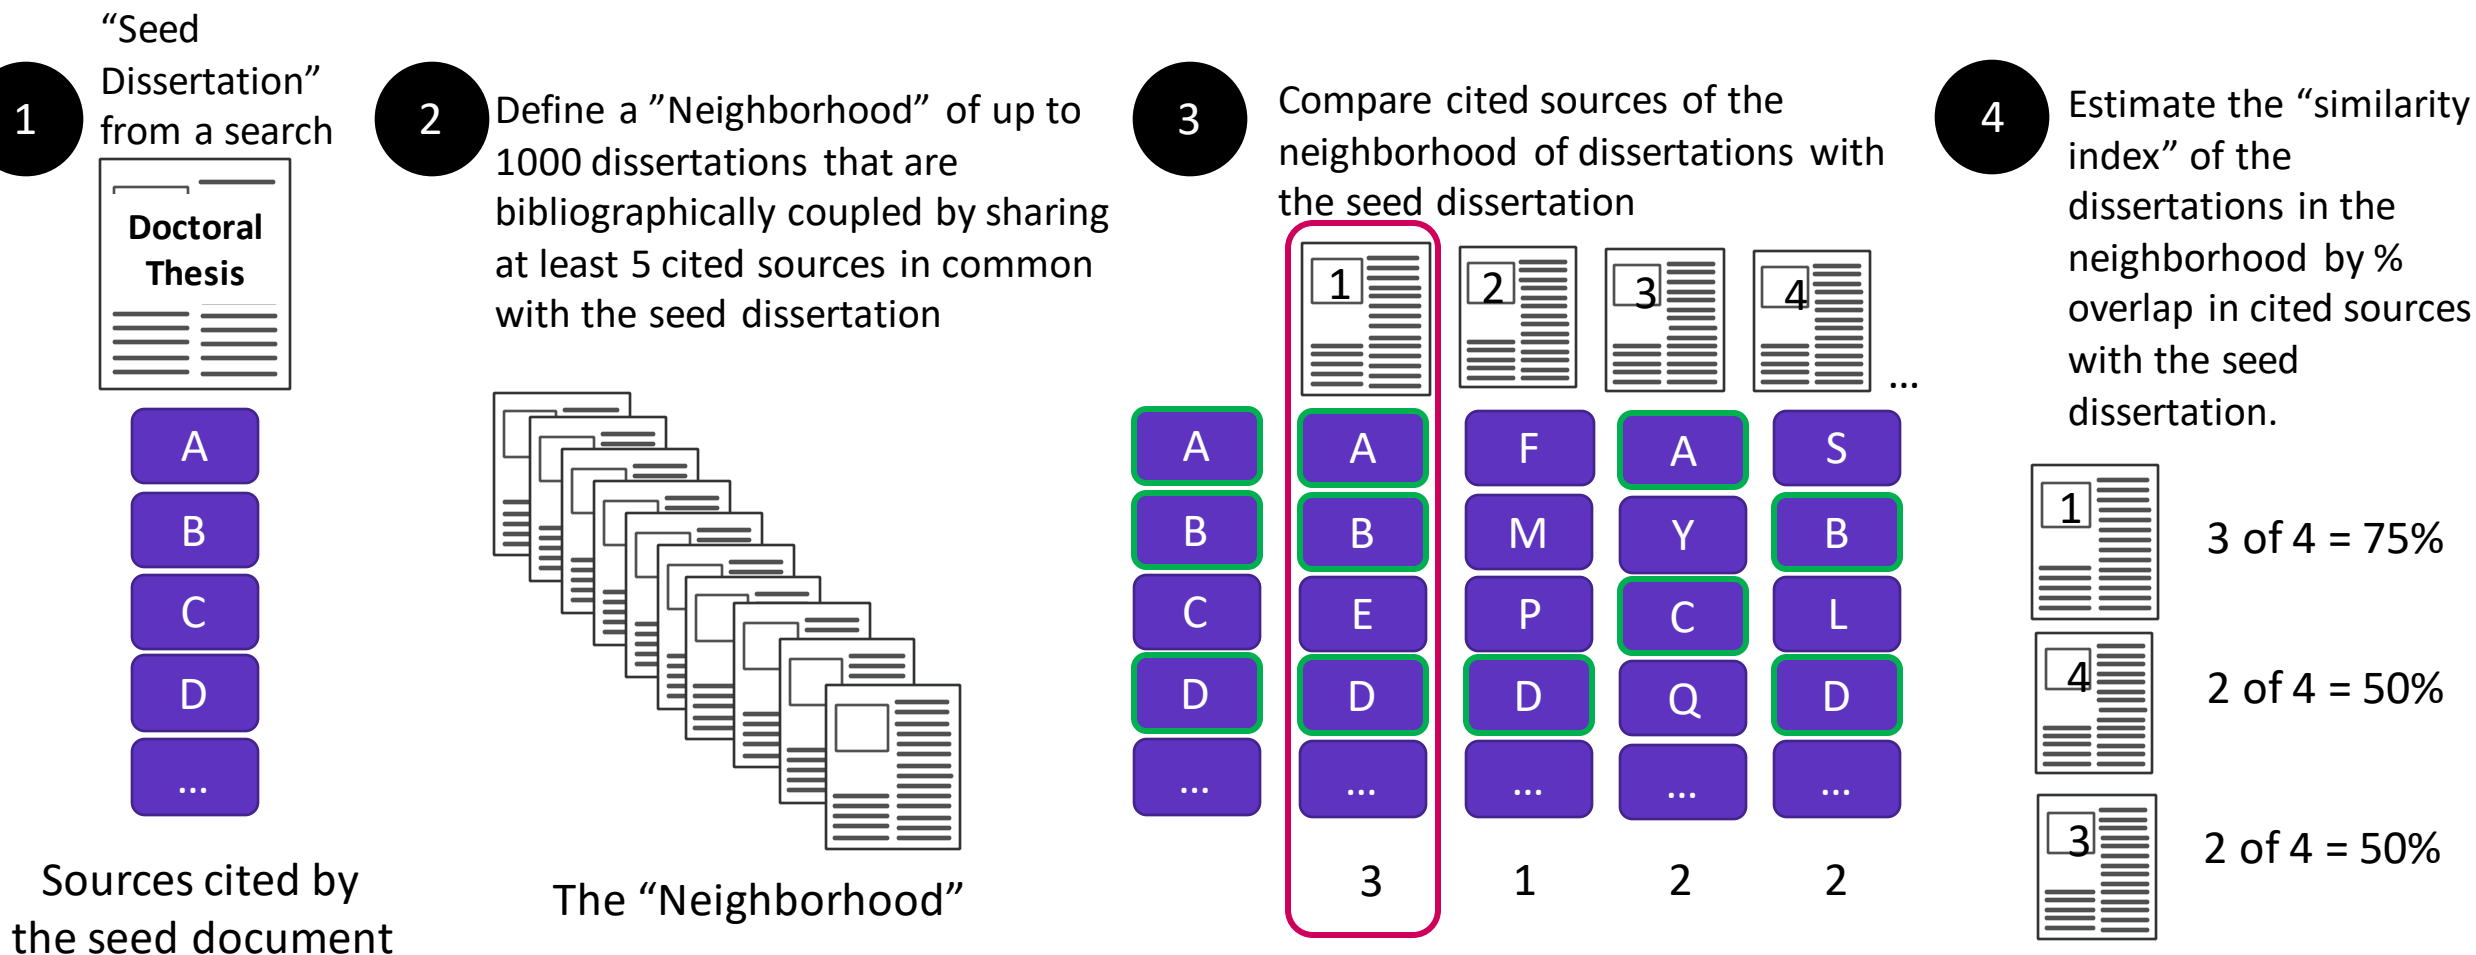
1

"Seed Dissertation" from a search

Doctoral Thesis

A

B

C

D

...

Sources cited by the seed document

2

Define a "Neighborhood" of up to 1000 dissertations that are bibliographically coupled by sharing at least 5 cited sources in common with the seed dissertation

The "Neighborhood"

3

Compare cited sources of the neighborhood of dissertations with the seed dissertation

1

2

3

4

...

| A | A | F | A | S |
|---|---|---|---|---|
| B | B | M | Y | B |
| C | E | P | C | L |
| D | D | D | Q | D |
| ... | ... | ... | ... | ... |
| | 3 | 1 | 2 | 2 |

4

Estimate the "similarity index" of the dissertations in the neighborhood by % overlap in cited sources with the seed dissertation.

1

3 of 4 = 75%

4

2 of 4 = 50%

3

2 of 4 = 50%